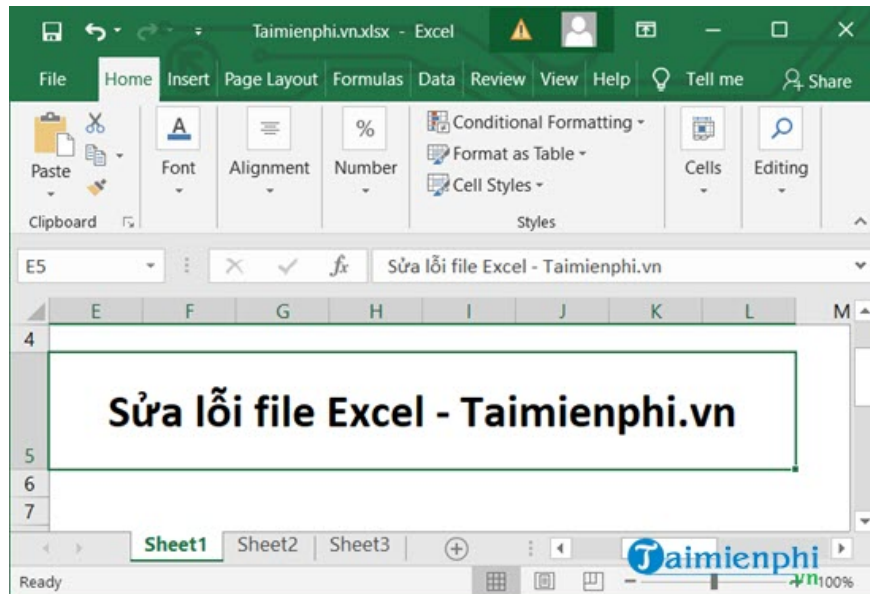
Taimienphi.vn.xlsx - Excel

File Home Insert Page Layout Formulas Data Review View Help Tell me Share

Paste Clipboard Font Alignment Number Conditional Formatting Format as Table Cell Styles Styles Cells Editing

E5 $f_x$ Sửa lỗi file Excel - Taimienphi.vn

E F G H I J K L M

4

Sửa lỗi file Excel - Taimienphi.vn

5
6
7

Sheet1 Sheet2 Sheet3

Taimienphi .vn

Ready 100%